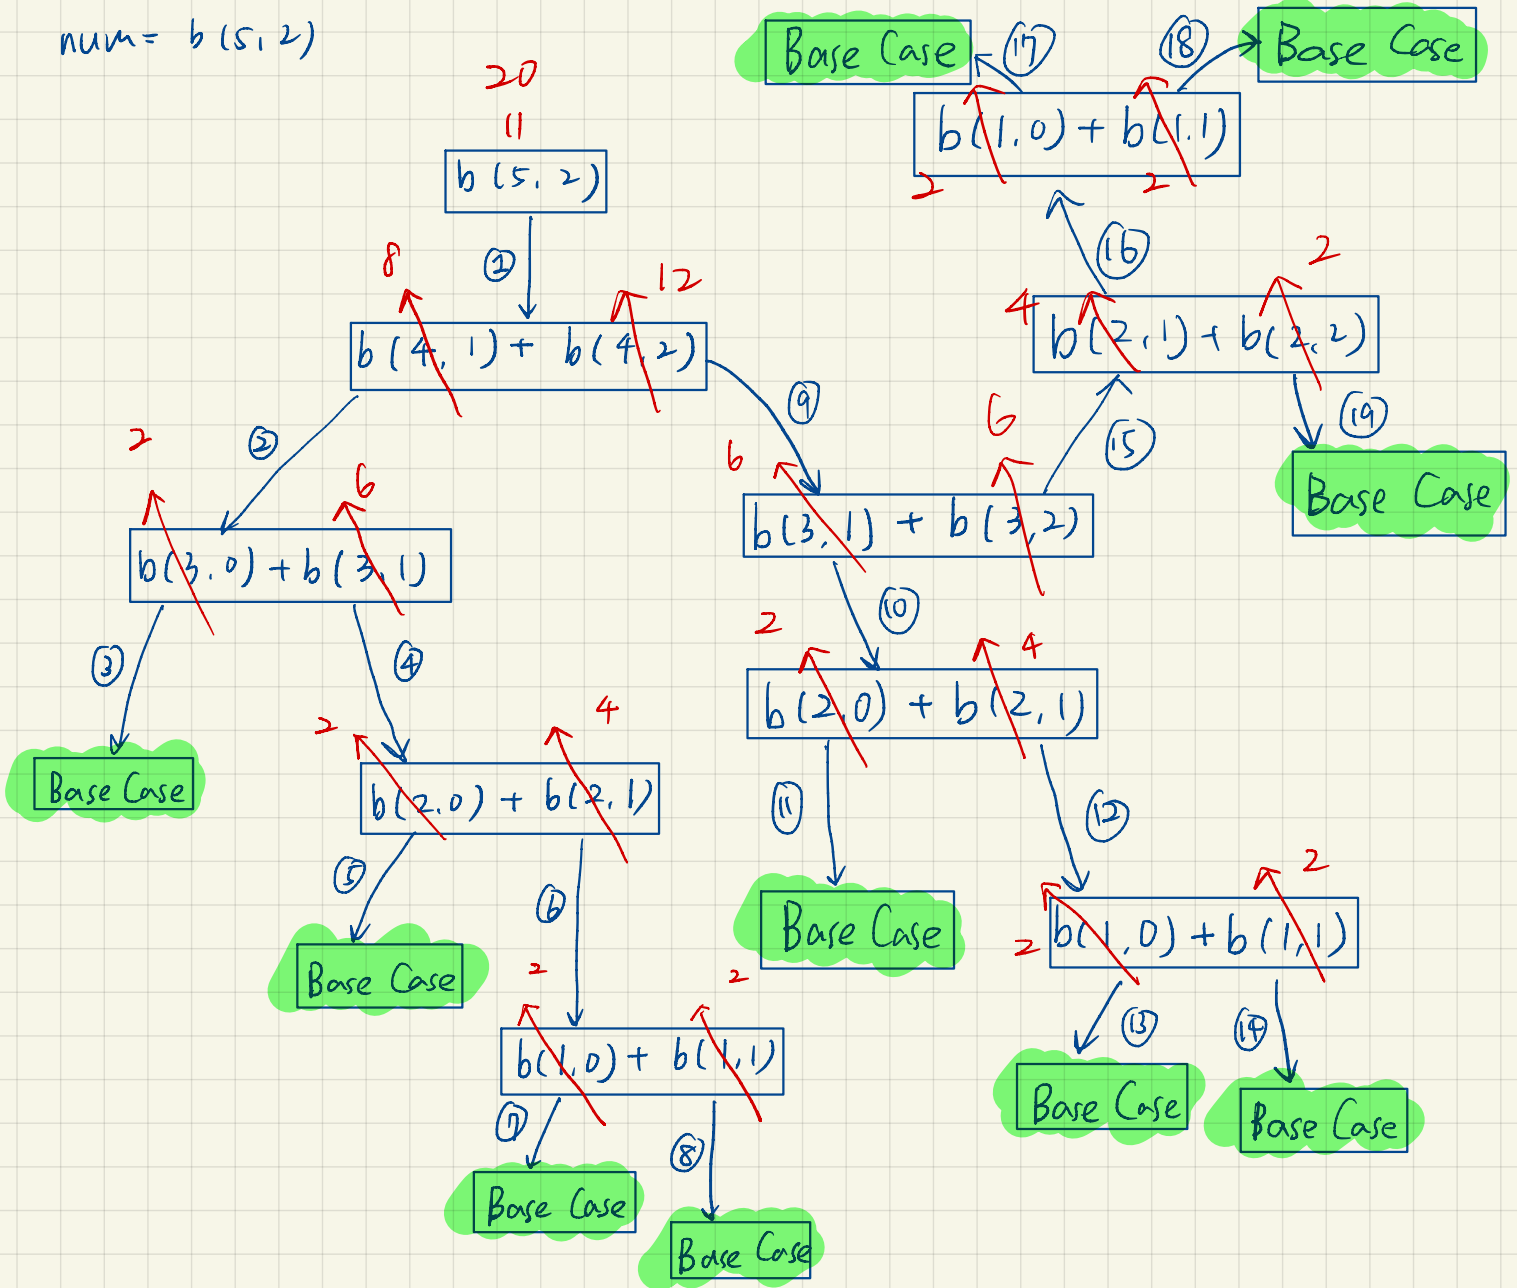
num= b(5,2)

20
11
b(5,2)

1

8
12
b(4,1) + b(4,2)

2
9

2
6
b(3,0) + b(3,1)

3
4

Base Case

2
4
b(2,0) + b(2,1)

5
6

Base Case

2
2
b(1,0) + b(1,1)

7
8

Base Case

Base Case

6
6
b(3,1) + b(3,2)

10
15

2
4
b(2,0) + b(2,1)

11
12

Base Case

2
2
b(1,0) + b(1,1)

13
14

Base Case

Base Case

4
2
b(2,1) + b(2,2)

16
19

Base Case

2
2
b(1,0) + b(1,1)

17
18

Base Case

Base Case